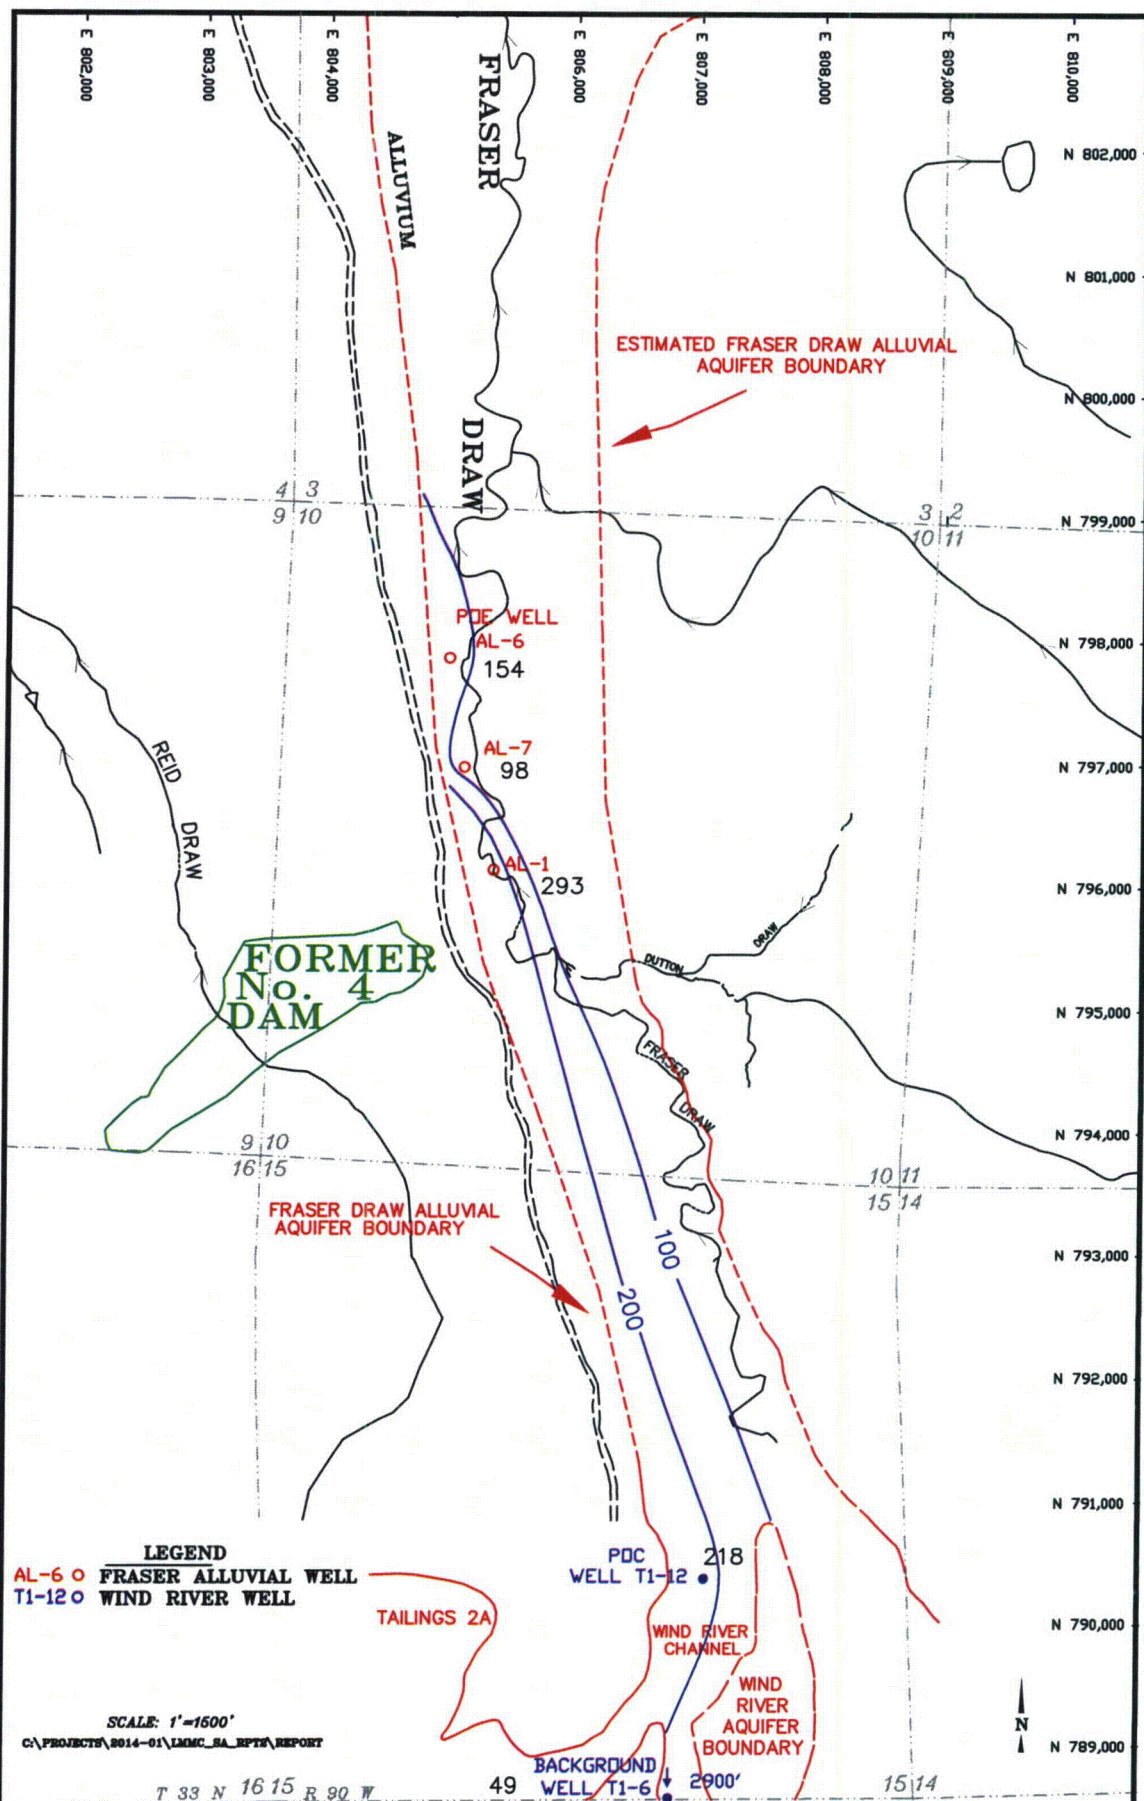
E 802,000
E 803,000
E 804,000
E 806,000
E 807,000
E 808,000
E 809,000
E 810,000

FRASER
ALLUVIUM

N 802,000
N 801,000

ESTIMATED FRASER DRAW ALLUVIAL AQUIFER BOUNDARY

N 800,000

DRAW

4 3
9 10

3 2
10 11

N 799,000

POE WELL
AL-6
154

N 798,000

REID
DRAW

AL-7
98

N 797,000

AL-1
293

N 796,000

FORMER
No. 4
DAM

DUTTON
DRAW

N 795,000

FRASER
DRAW

9 10
16 15

N 794,000

10 11
15 14

FRASER DRAW ALLUVIAL AQUIFER BOUNDARY

100
200

N 793,000

N 792,000

N 791,000

LEGEND
AL-6 o FRASER ALLUVIAL WELL
T1-12 o WIND RIVER WELL

POC
WELL T1-12
218

TAILINGS 2A

WIND RIVER CHANNEL

N 790,000

WIND RIVER AQUIFER BOUNDARY

SCALE: 1"=1600'
C:\PROJECTS\2014-01\LMMC_SA_RPTS\REPORT

N

N 789,000

T 33 N 16 15 R 90 W
49
BACKGROUND WELL T1-6
2900'
15 14